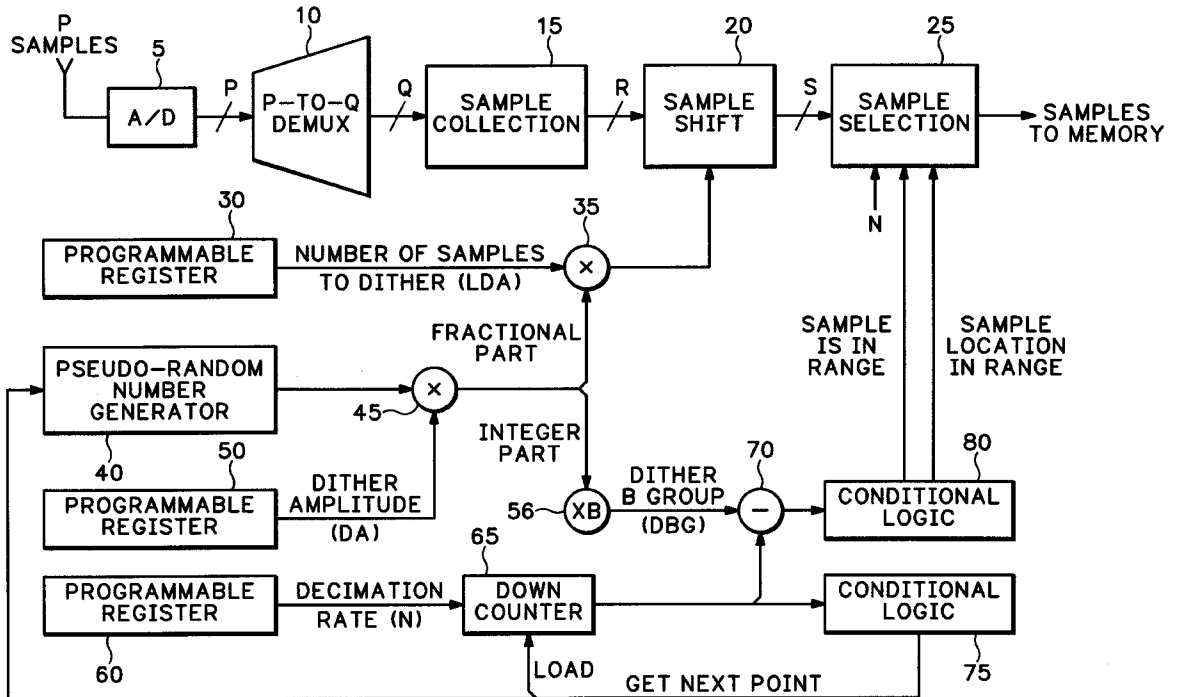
P SAMPLES

5

A/D

P

10

P-TO-Q DEMUX

Q

15

SAMPLE COLLECTION

R

20

SAMPLE SHIFT

S

25

SAMPLE SELECTION

SAMPLES TO MEMORY

30

PROGRAMMABLE REGISTER

NUMBER OF SAMPLES TO DITHER (LDA)

35

×

N

FRACTIONAL PART

SAMPLE IS IN RANGE

SAMPLE LOCATION IN RANGE

PSEUDO-RANDOM NUMBER GENERATOR

45

×

40

50

INTEGER PART

70

80

DITHER B GROUP

PROGRAMMABLE REGISTER

DITHER AMPLITUDE (DA)

56

XB

(DBG)

−

CONDITIONAL LOGIC

65

PROGRAMMABLE REGISTER

DECIMATION RATE (N)

DOWN COUNTER

CONDITIONAL LOGIC

60

LOAD

GET NEXT POINT

75